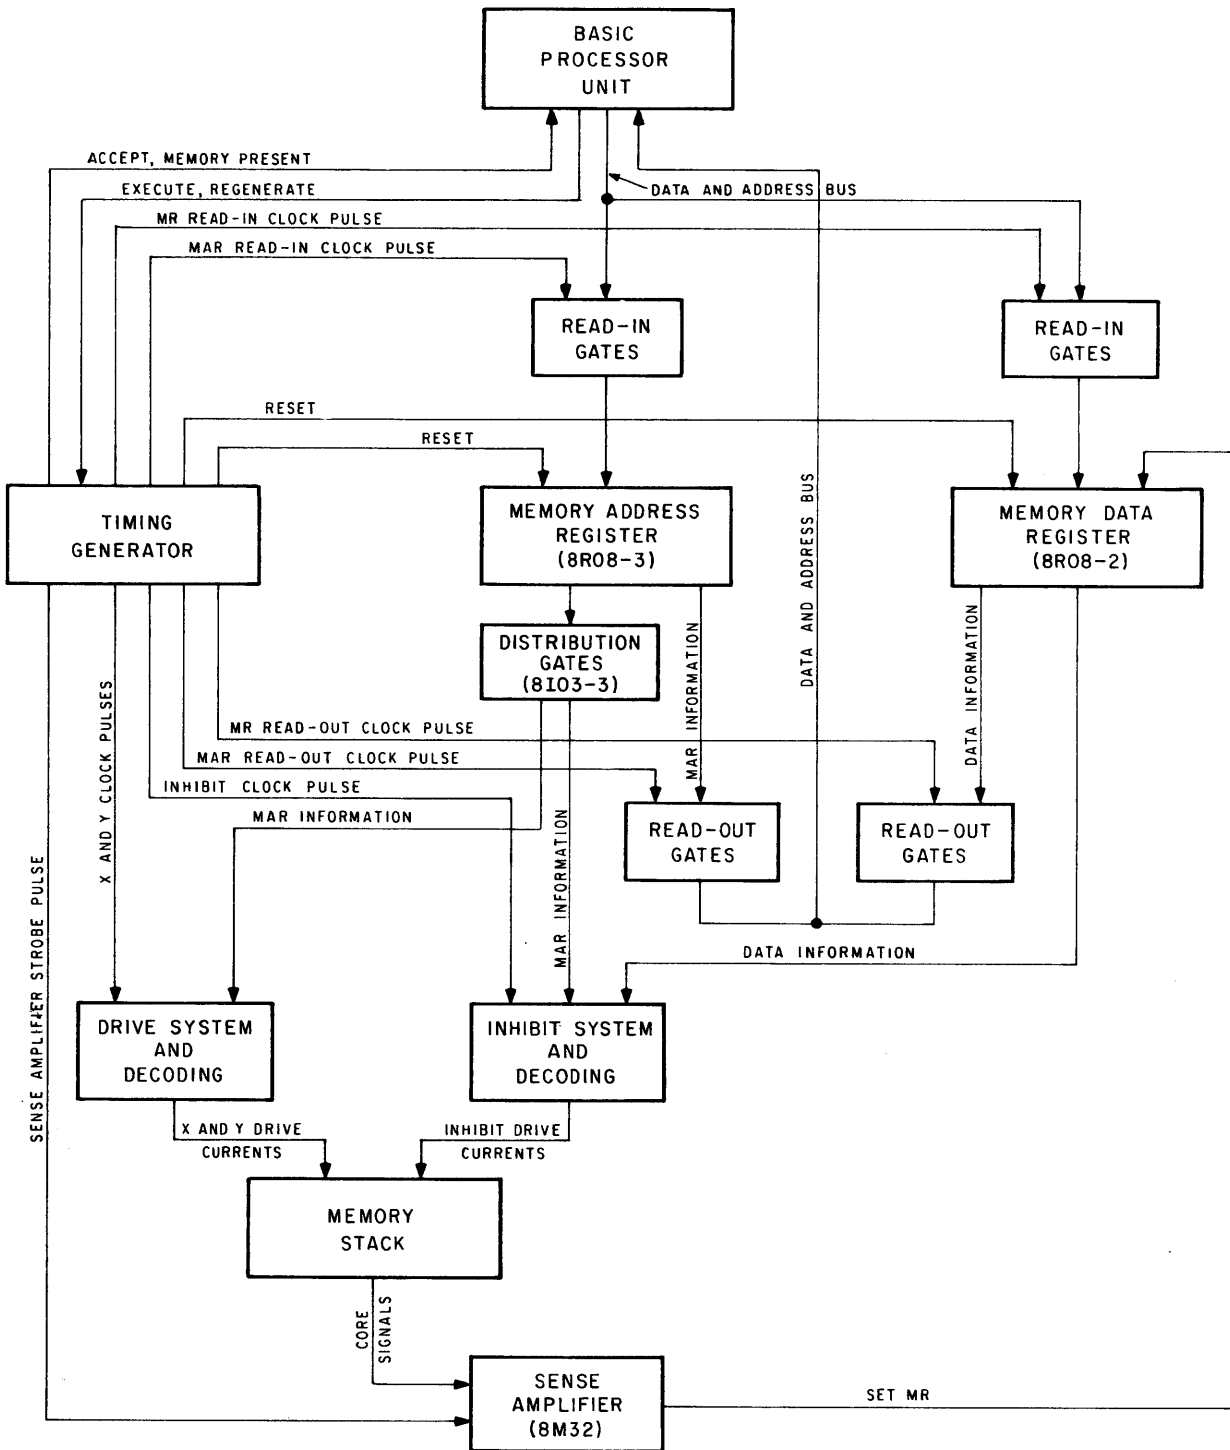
BASIC PROCESSOR UNIT

ACCEPT, MEMORY PRESENT

EXECUTE, REGENERATE

DATA AND ADDRESS BUS

MR READ-IN CLOCK PULSE

MAR READ-IN CLOCK PULSE

READ-IN GATES

READ-IN GATES

RESET

RESET

TIMING GENERATOR

MEMORY ADDRESS REGISTER (8R08-3)

DATA AND ADDRESS BUS

MEMORY DATA REGISTER (8R08-2)

DISTRIBUTION GATES (8I03-3)

MAR INFORMATION

DATA INFORMATION

X AND Y CLOCK PULSES

MR READ-OUT CLOCK PULSE

MAR READ-OUT CLOCK PULSE

INHIBIT CLOCK PULSE

MAR INFORMATION

READ-OUT GATES

READ-OUT GATES

SENSE AMPLIFIER STROBE PULSE

MAR INFORMATION

DATA INFORMATION

DRIVE SYSTEM AND DECODING

INHIBIT SYSTEM AND DECODING

X AND Y DRIVE CURRENTS

INHIBIT DRIVE CURRENTS

MEMORY STACK

CORE SIGNALS

SENSE AMPLIFIER (8M32)

SET MR